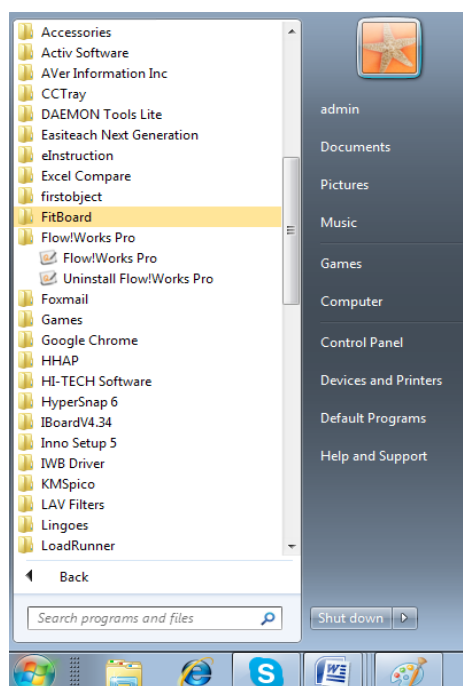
Accessories
Activ Software
AVer Information Inc
CCTray
DAEMON Tools Lite
Easiteach Next Generation
eInstruction
Excel Compare
firstobject
FitBoard
Flow!Works Pro
Flow!Works Pro
Uninstall Flow!Works Pro
Foxmail
Games
Google Chrome
HHAP
HI-TECH Software
HyperSnap 6
IBoardV4.34
Inno Setup 5
IWB Driver
KMSpico
LAV Filters
Lingoes
LoadRunner

Back

Search programs and files

admin
Documents
Pictures
Music
Games
Computer
Control Panel
Devices and Printers
Default Programs
Help and Support

Shut down